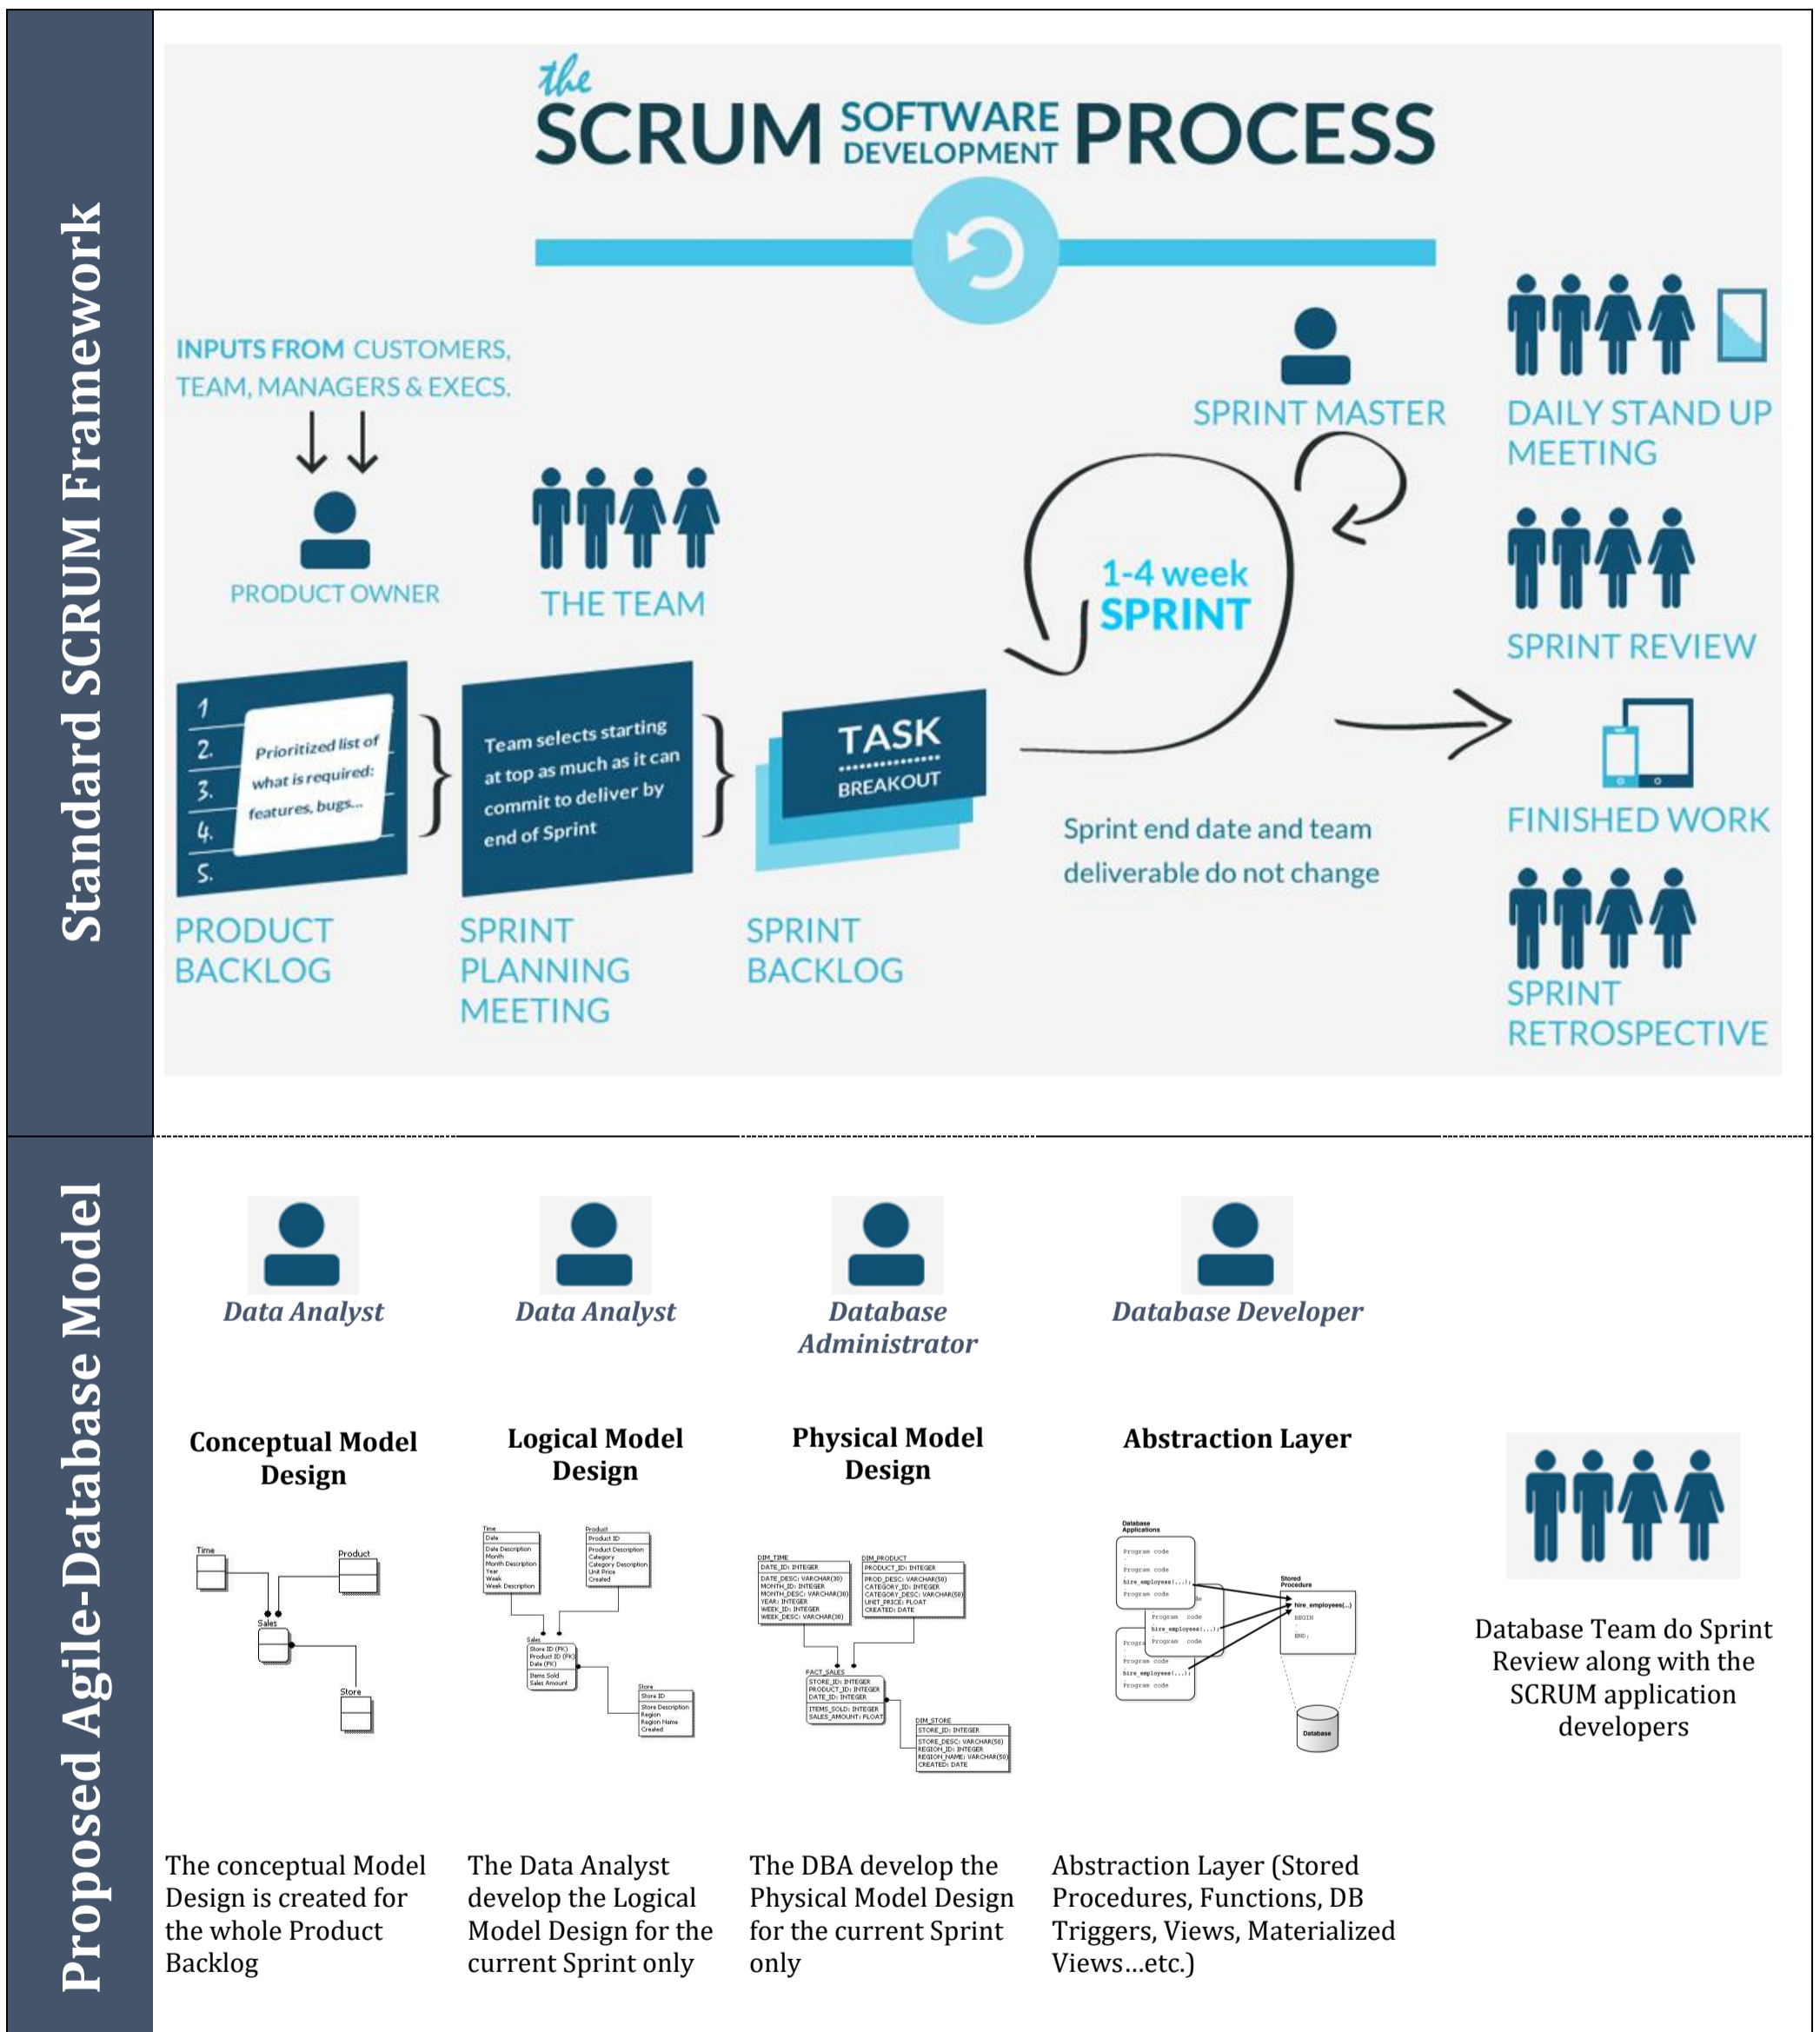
Standard SCRUM Framework

the SCRUM SOFTWARE DEVELOPMENT PROCESS

INPUTS FROM CUSTOMERS, TEAM, MANAGERS & EXECS.

PRODUCT OWNER

THE TEAM

SPRINT MASTER

DAILY STAND UP MEETING

1-4 week SPRINT

SPRINT REVIEW

1. 2. 3. 4. 5.

Prioritized list of what is required: features, bugs...

Team selects starting at top as much as it can commit to deliver by end of Sprint

TASK BREAKOUT

FINISHED WORK

Sprint end date and team deliverable do not change

PRODUCT BACKLOG

SPRINT PLANNING MEETING

SPRINT BACKLOG

SPRINT RETROSPECTIVE

Proposed Agile-Database Model

Data Analyst

Data Analyst

Database Administrator

Database Developer

Conceptual Model Design

Logical Model Design

Physical Model Design

Abstraction Layer

Time
Product
Sales
Store

Time
Date
Date Description
Month
Month Description
Year
Week
Week Description

Product
Product ID
Product Description
Category
Category Description
Unit Price
Created

Sales
Store ID (FK)
Product ID (FK)
Date (FK)
Items Sold
Sales Amount

Store
Store ID
Store Description
Region
Region Name
Created

DIM_TIME
DATE_ID: INTEGER
DATE_DESC: VARCHAR(30)
MONTH_ID: INTEGER
MONTH_DESC: VARCHAR(30)
YEAR: INTEGER
WEEK_ID: INTEGER
WEEK_DESC: VARCHAR(30)

DIM_PRODUCT
PRODUCT_ID: INTEGER
PROD_DESC: VARCHAR(50)
CATEGORY_ID: INTEGER
CATEGORY_DESC: VARCHAR(50)
UNIT_PRICE: FLOAT
CREATED: DATE

FACT_SALES
STORE_ID: INTEGER
PRODUCT_ID: INTEGER
DATE_ID: INTEGER
ITEMS_SOLD: INTEGER
SALES_AMOUNT: FLOAT

DIM_STORE
STORE_ID: INTEGER
STORE_DESC: VARCHAR(50)
REGION_ID: INTEGER
REGION_NAME: VARCHAR(50)
CREATED: DATE

Database Applications
Program code
Program code
hire_employees(...);
Program code
Program code
hire_employees(...);
Program code
Program code
hire_employees(...);
Program code

Stored Procedure
hire_employees(...)
BEGIN
END;

Database

Database Team do Sprint Review along with the SCRUM application developers

The conceptual Model Design is created for the whole Product Backlog

The Data Analyst develop the Logical Model Design for the current Sprint only

The DBA develop the Physical Model Design for the current Sprint only

Abstraction Layer (Stored Procedures, Functions, DB Triggers, Views, Materialized Views...etc.)